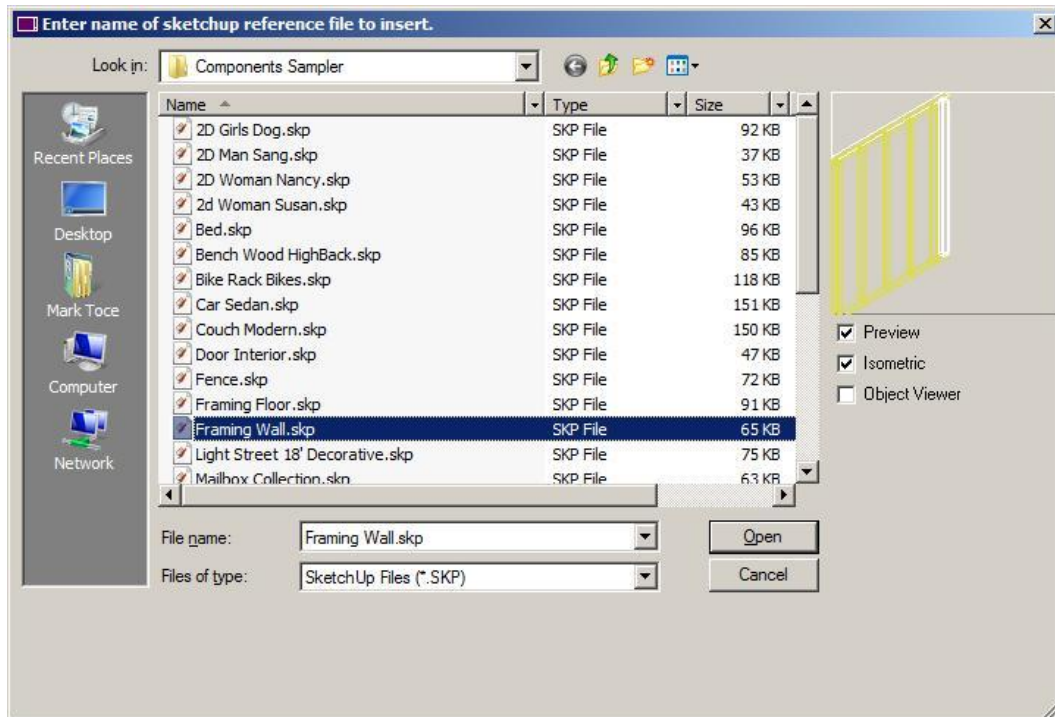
Enter name of sketchup reference file to insert.

Look in: Components Sampler

Recent Places
Desktop
Mark Toce
Computer
Network

| Name | Type | Size |
|---|---|---|
| 2D Girls Dog.skp | SKP File | 92 KB |
| 2D Man Sang.skp | SKP File | 37 KB |
| 2D Woman Nancy.skp | SKP File | 53 KB |
| 2d Woman Susan.skp | SKP File | 43 KB |
| Bed.skp | SKP File | 96 KB |
| Bench Wood HighBack.skp | SKP File | 85 KB |
| Bike Rack Bikes.skp | SKP File | 118 KB |
| Car Sedan.skp | SKP File | 151 KB |
| Couch Modern.skp | SKP File | 150 KB |
| Door Interior.skp | SKP File | 47 KB |
| Fence.skp | SKP File | 72 KB |
| Framing Floor.skp | SKP File | 91 KB |
| Framing Wall.skp | SKP File | 65 KB |
| Light Street 18' Decorative.skp | SKP File | 75 KB |
| Mailbox Collection.skp | SKP File | 63 KB |

Preview
Isometric
Object Viewer

File name: Framing Wall.skp
Files of type: SketchUp Files (*.SKP)

Open
Cancel